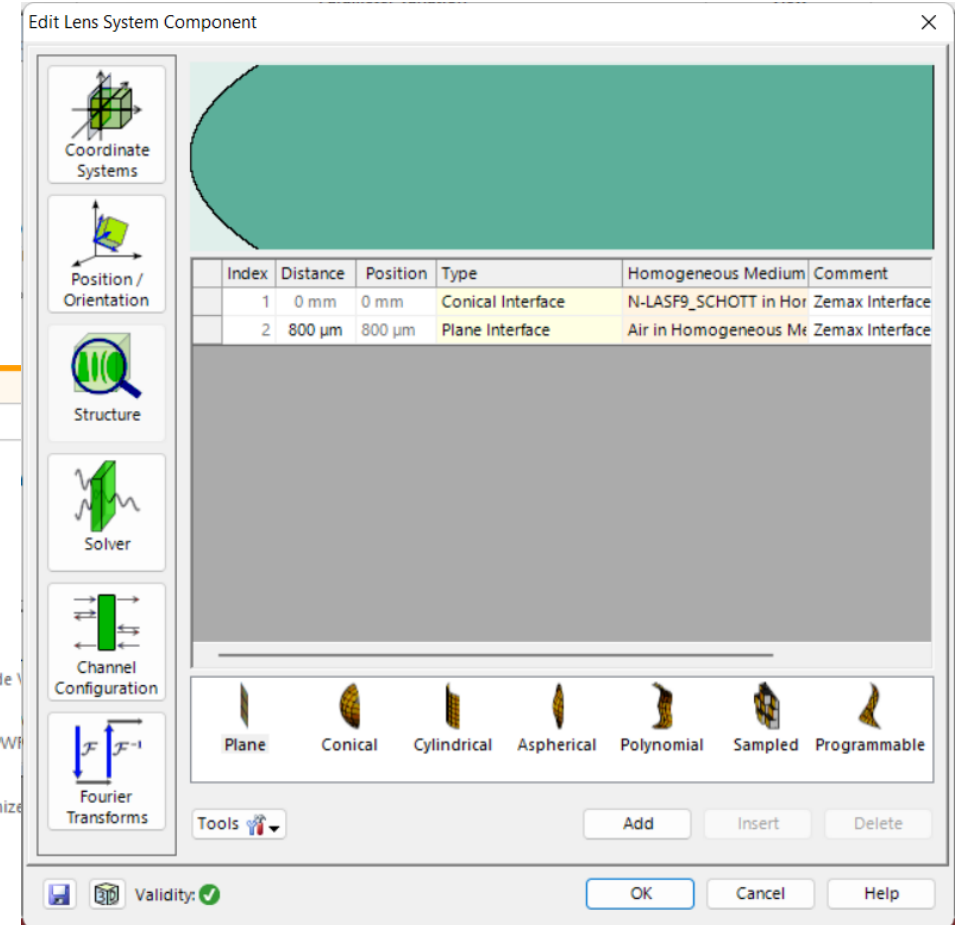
Edit Lens System Component

Coordinate Systems

Position / Orientation

Structure

Solver

Channel Configuration

$\mathcal{F}$ $\mathcal{F}^{-1}$

Fourier Transforms

| | Index | Distance | Position | Type | Homogeneous Medium | Comment |
|---|---|---|---|---|---|---|
| | 1 | 0 mm | 0 mm | Conical Interface | N-LASF9_SCHOTT in Hor | Zemax Interface |
| | 2 | 800 µm | 800 µm | Plane Interface | Air in Homogeneous Me | Zemax Interface |

Plane Conical Cylindrical Aspherical Polynomial Sampled Programmable

Tools

Add Insert Delete

Validity:

OK Cancel Help

le V

WF

nize